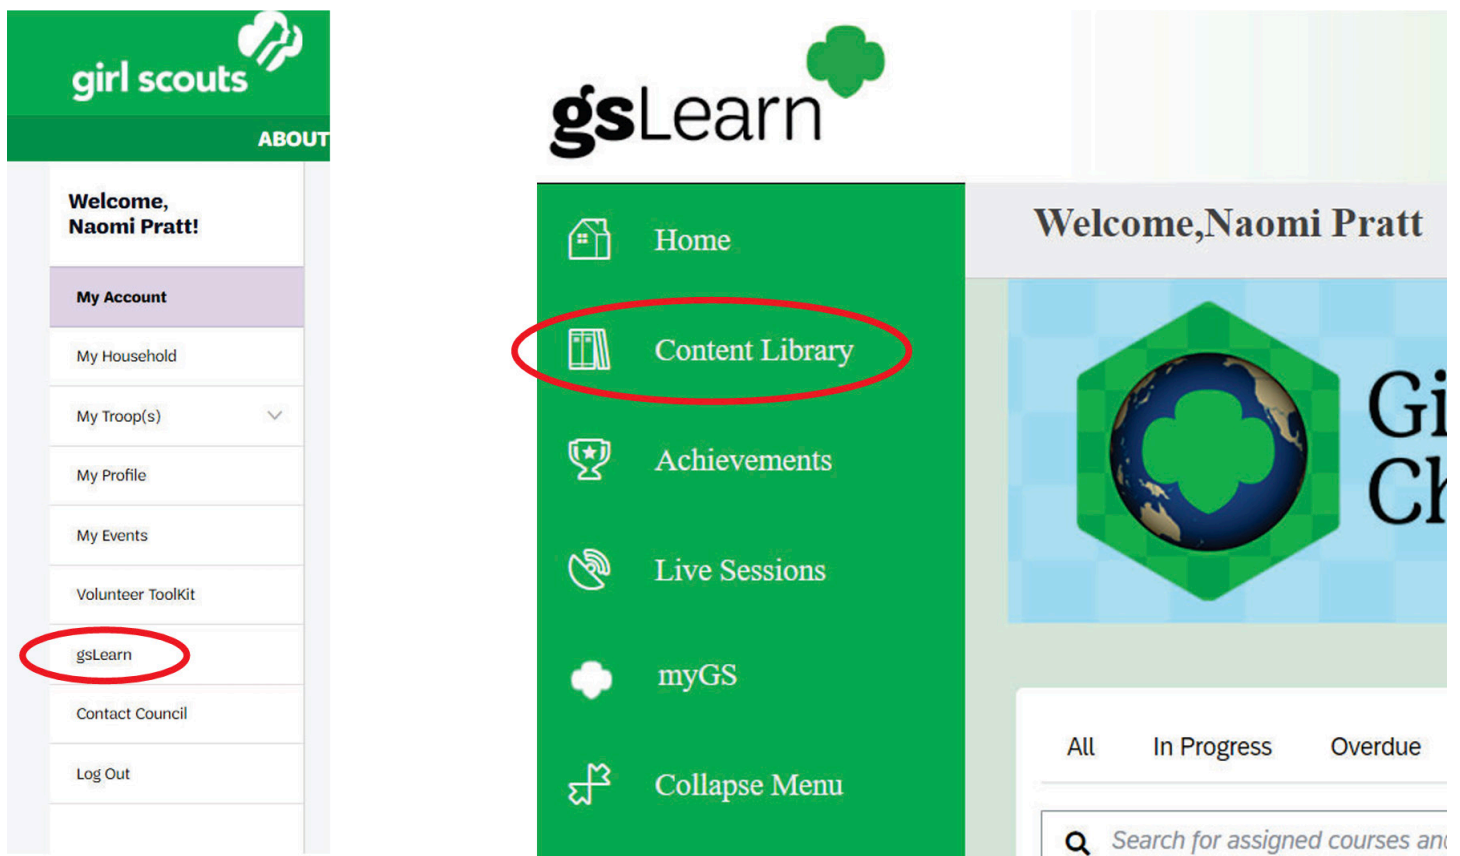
girl scouts

ABOUT

Welcome, Naomi Pratt!

My Account

My Household

My Troop(s)

My Profile

My Events

Volunteer ToolKit

gsLearn

Contact Council

Log Out

gsLearn

Home

Content Library

Achievements

Live Sessions

myGS

Collapse Menu

Welcome,Naomi Pratt

Gi
Ch

All

In Progress

Overdue

Search for assigned courses an